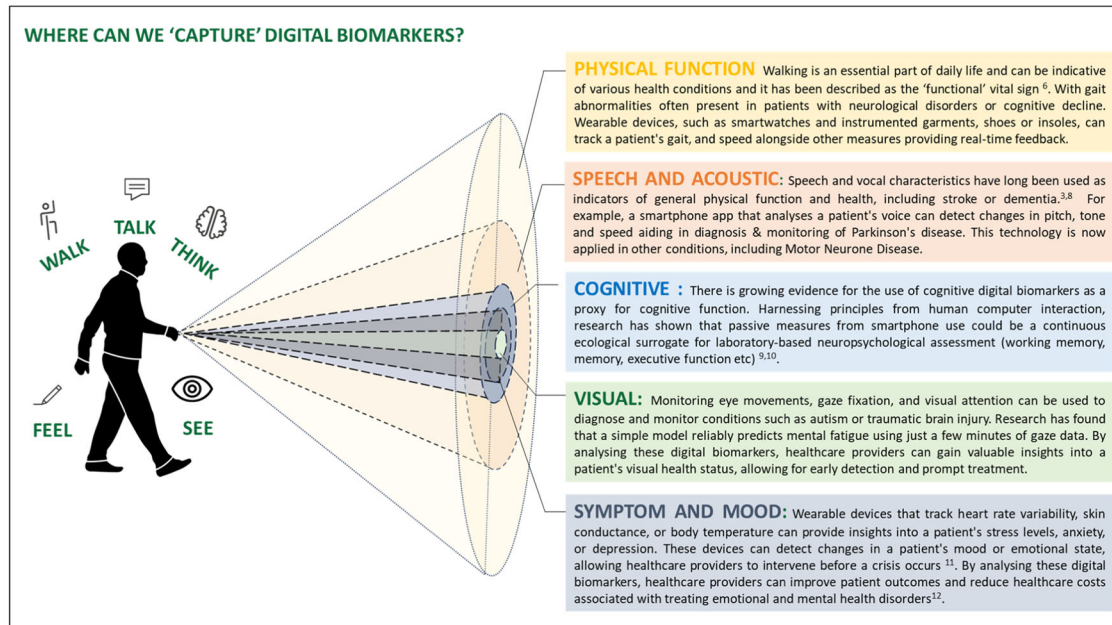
WHERE CAN WE 'CAPTURE' DIGITAL BIOMARKERS?

WALK

TALK

THINK

FEEL

SEE

PHYSICAL FUNCTION Walking is an essential part of daily life and can be indicative of various health conditions and it has been described as the 'functional' vital sign $^{6}$. With gait abnormalities often present in patients with neurological disorders or cognitive decline. Wearable devices, such as smartwatches and instrumented garments, shoes or insoles, can track a patient's gait, and speed alongside other measures providing real-time feedback.

SPEECH AND ACOUSTIC: Speech and vocal characteristics have long been used as indicators of general physical function and health, including stroke or dementia.$^{3,8}$ For example, a smartphone app that analyses a patient's voice can detect changes in pitch, tone and speed aiding in diagnosis & monitoring of Parkinson's disease. This technology is now applied in other conditions, including Motor Neurone Disease.

COGNITIVE : There is growing evidence for the use of cognitive digital biomarkers as a proxy for cognitive function. Harnessing principles from human computer interaction, research has shown that passive measures from smartphone use could be a continuous ecological surrogate for laboratory-based neuropsychological assessment (working memory, memory, executive function etc) $^{9,10}$.

VISUAL: Monitoring eye movements, gaze fixation, and visual attention can be used to diagnose and monitor conditions such as autism or traumatic brain injury. Research has found that a simple model reliably predicts mental fatigue using just a few minutes of gaze data. By analysing these digital biomarkers, healthcare providers can gain valuable insights into a patient's visual health status, allowing for early detection and prompt treatment.

SYMPTOM AND MOOD: Wearable devices that track heart rate variability, skin conductance, or body temperature can provide insights into a patient's stress levels, anxiety, or depression. These devices can detect changes in a patient's mood or emotional state, allowing healthcare providers to intervene before a crisis occurs $^{11}$. By analysing these digital biomarkers, healthcare providers can improve patient outcomes and reduce healthcare costs associated with treating emotional and mental health disorders$^{12}$.